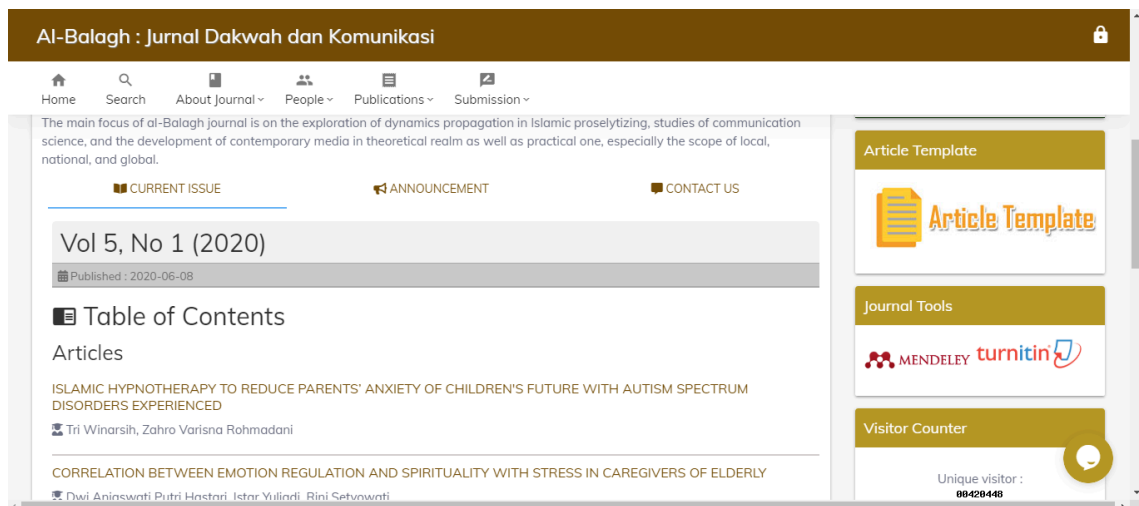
Al-Balagh : Jurnal Dakwah dan Komunikasi

Home Search About Journal People Publications Submission

The main focus of al-Balagh journal is on the exploration of dynamics propagation in Islamic proselytizing, studies of communication science, and the development of contemporary media in theoretical realm as well as practical one, especially the scope of local, national, and global.

CURRENT ISSUE ANNOUNCEMENT CONTACT US

Vol 5, No 1 (2020)

Published : 2020-06-08

Table of Contents

Articles

ISLAMIC HYPNOTHERAPY TO REDUCE PARENTS' ANXIETY OF CHILDREN'S FUTURE WITH AUTISM SPECTRUM DISORDERS EXPERIENCED

Tri Winarsih, Zahro Varisna Rohmadani

CORRELATION BETWEEN EMOTION REGULATION AND SPIRITUALITY WITH STRESS IN CAREGIVERS OF ELDERLY

Dwi Anjaswati Putri Hastari, Istar Yuliadi, Rini Setyowati

Article Template

Article Template

Journal Tools

MENDELEY turnitin

Visitor Counter

Unique visitor :

00420448